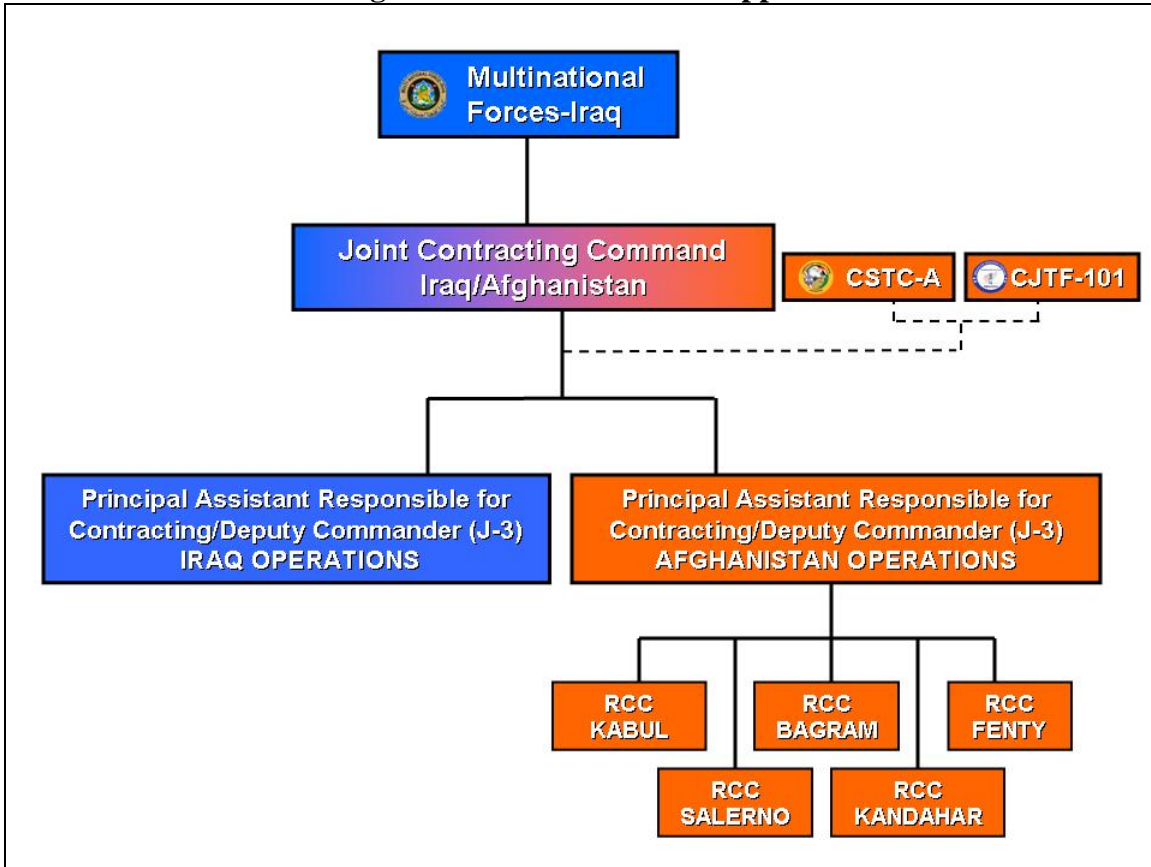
Multinational Forces-Iraq

Joint Contracting Command Iraq/Afghanistan

CSTC-A

CJTF-101

Principal Assistant Responsible for Contracting/Deputy Commander (J-3) IRAQ OPERATIONS

Principal Assistant Responsible for Contracting/Deputy Commander (J-3) AFGHANISTAN OPERATIONS

RCC KABUL

RCC BAGRAM

RCC FENTY

RCC SALERNO

RCC KANDAHAR